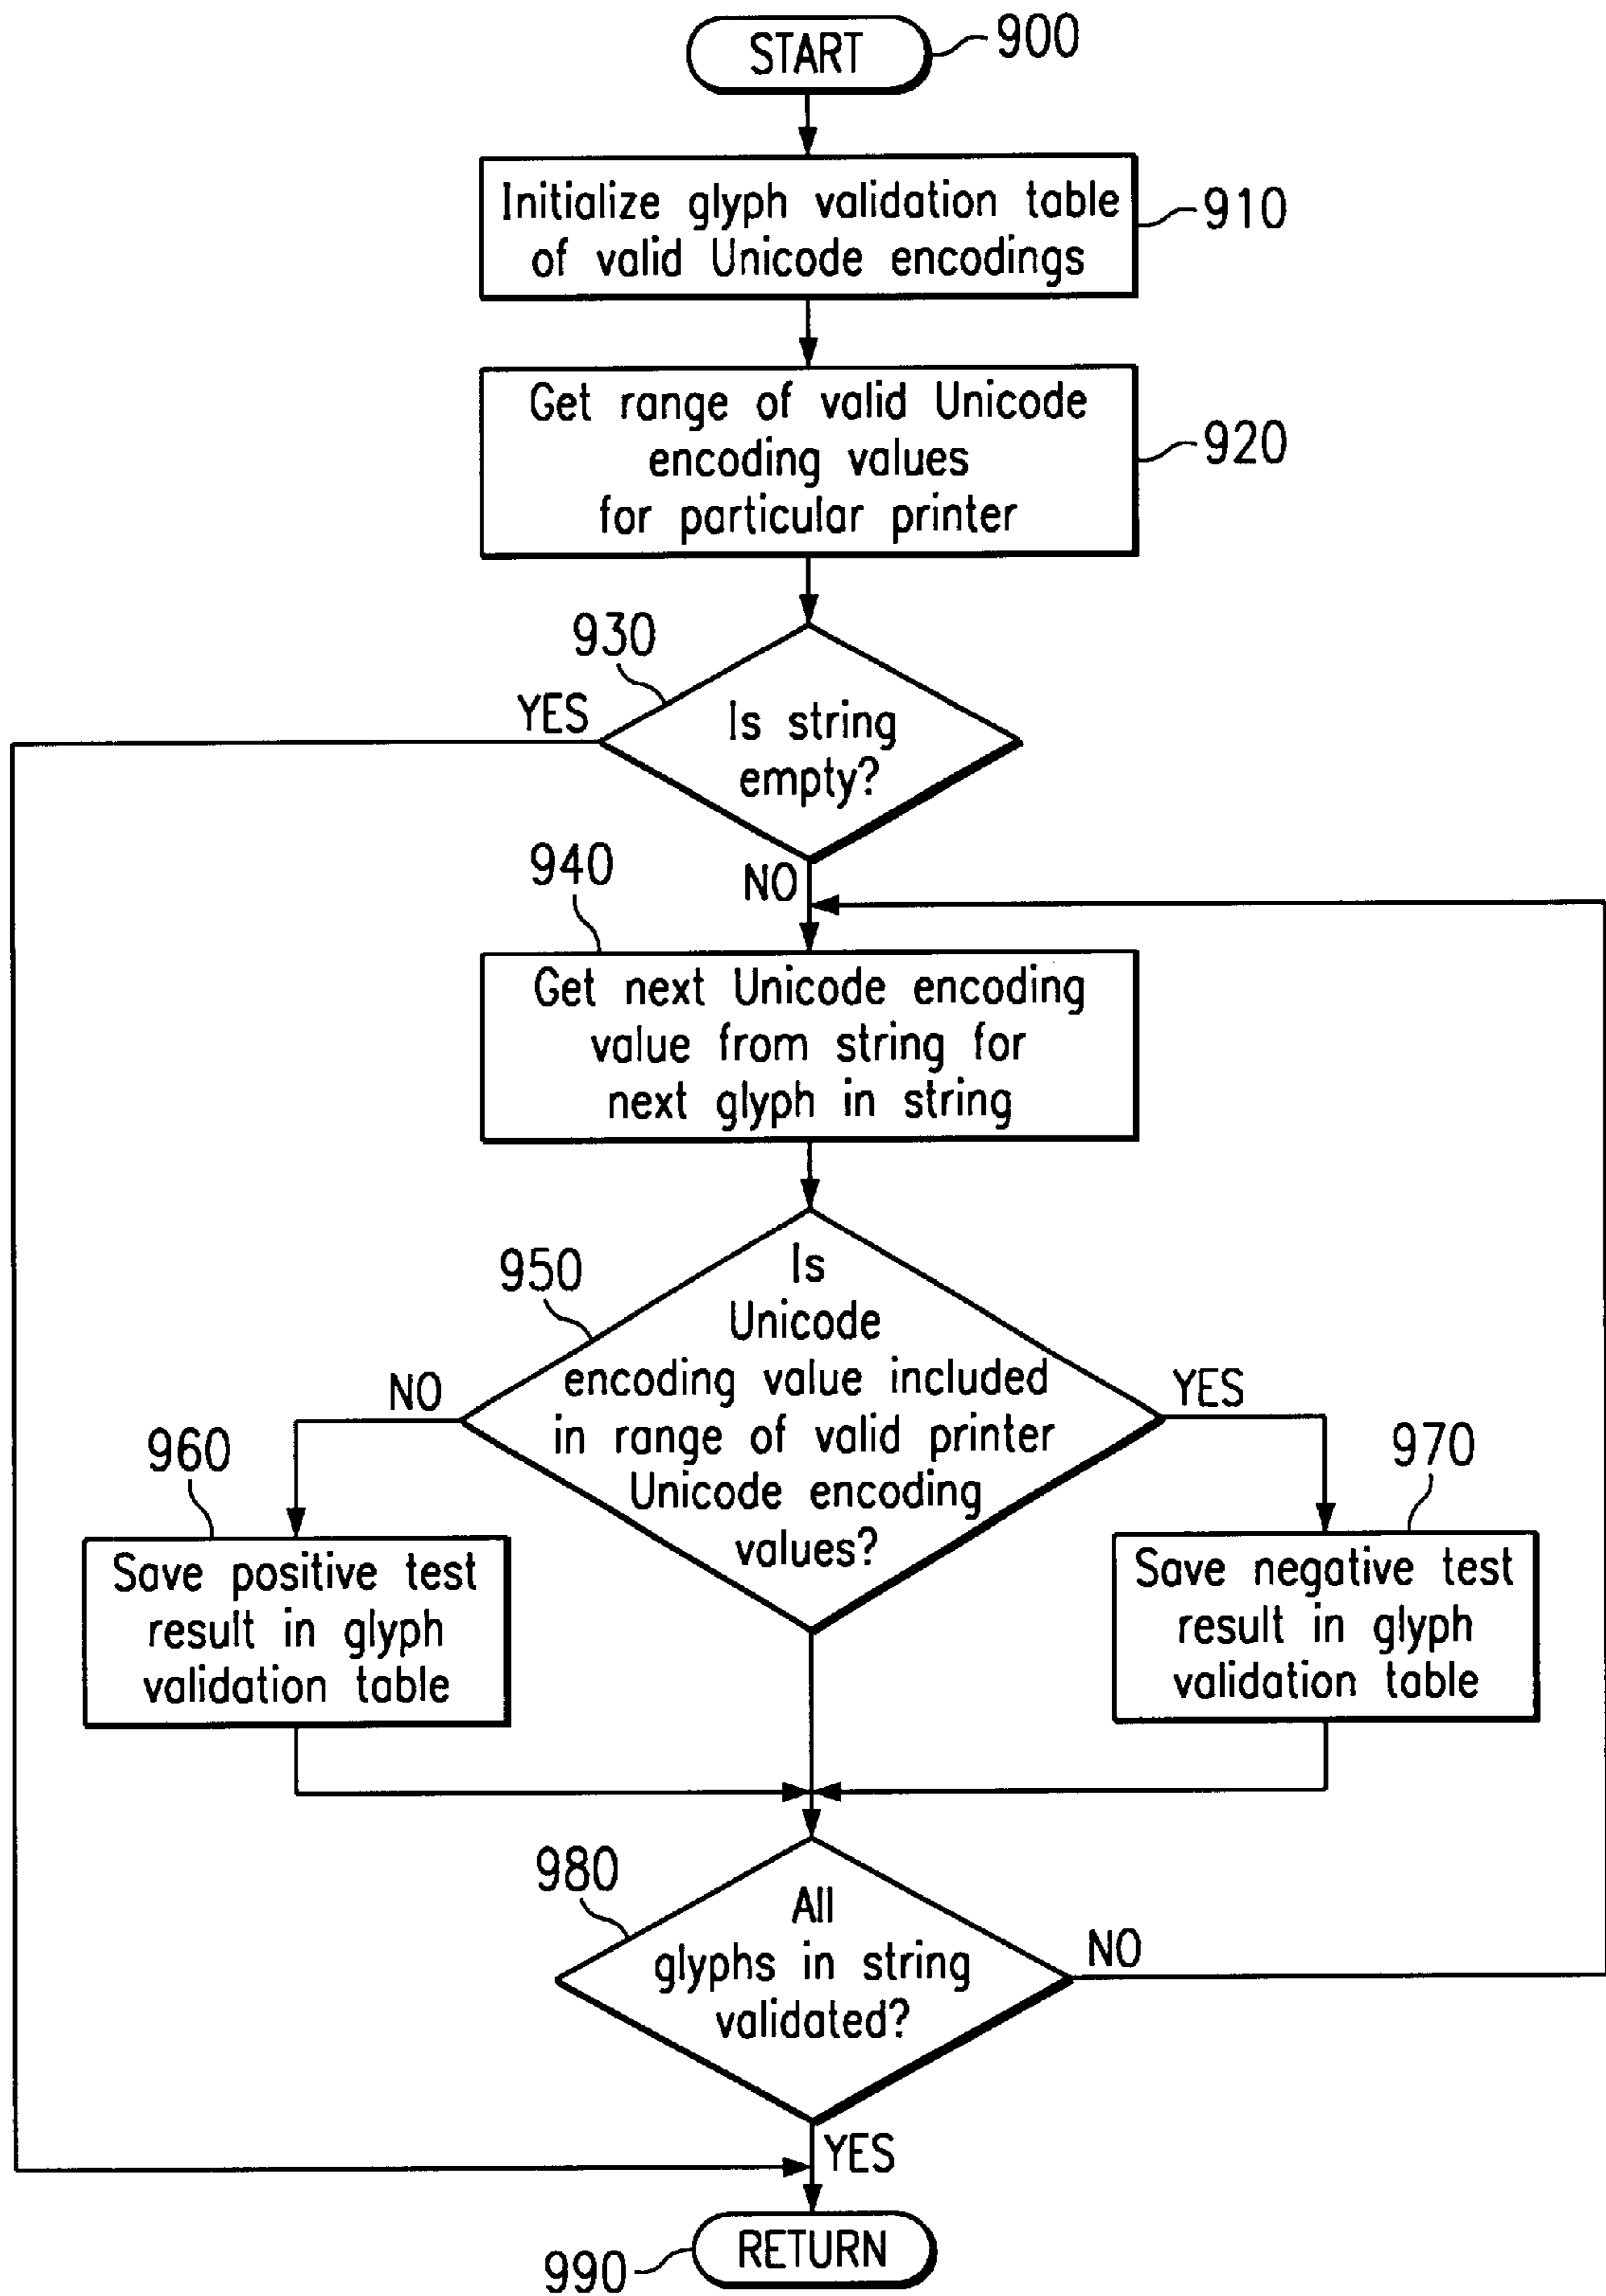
START
900

Initialize glyph validation table of valid Unicode encodings
910

Get range of valid Unicode encoding values for particular printer
920

930
Is string empty?
YES
NO

940
Get next Unicode encoding value from string for next glyph in string

950
Is Unicode encoding value included in range of valid printer Unicode encoding values?
NO
YES

960
Save positive test result in glyph validation table

970
Save negative test result in glyph validation table

980
All glyphs in string validated?
NO
YES

990
RETURN